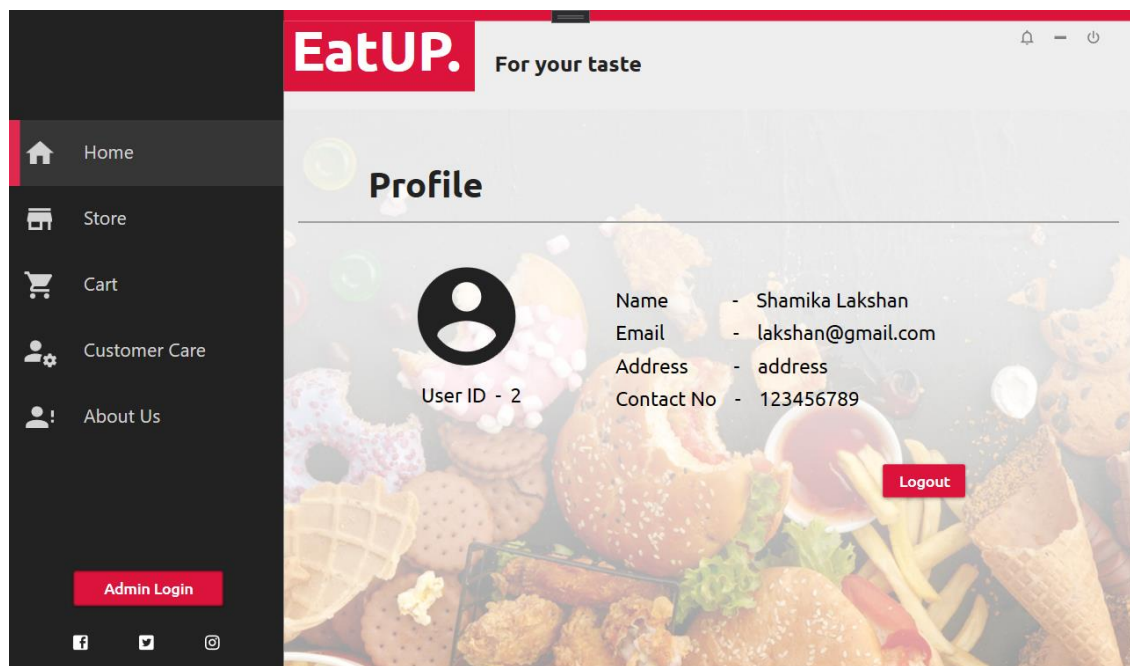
EatUP.

For your taste

Home

Store

Cart

Customer Care

About Us

Profile

User ID - 2

| | | |
|---|---|---|
| Name | - | Shamika Lakshan |
| Email | - | lakshan@gmail.com |
| Address | - | address |
| Contact No | - | 123456789 |

Logout

Admin Login